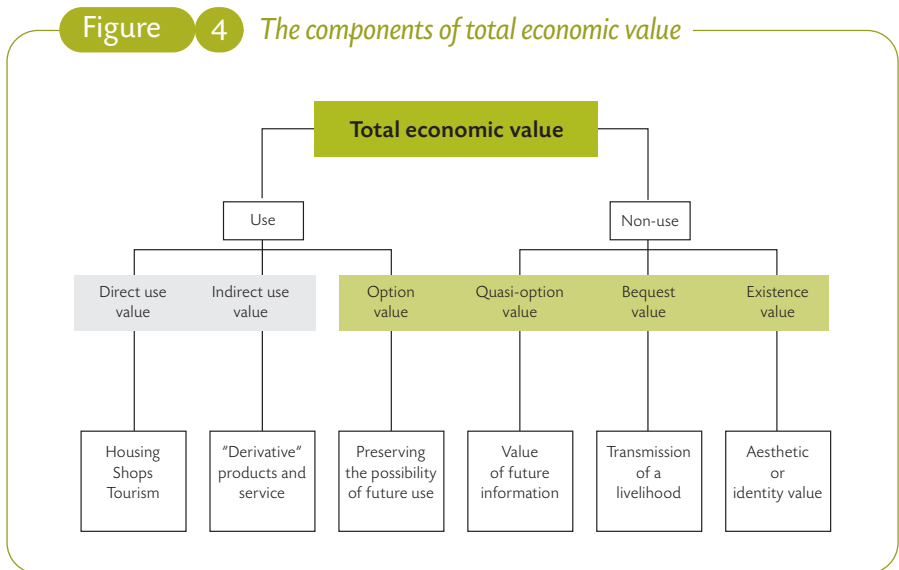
Figure 4 The components of total economic value

Total economic value

Use

Non-use

Direct use value

Indirect use value

Option value

Quasi-option value

Bequest value

Existence value

Housing
Shops
Tourism

"Derivative" products and service

Preserving the possibility of future use

Value of future information

Transmission of a livelihood

Aesthetic or identity value